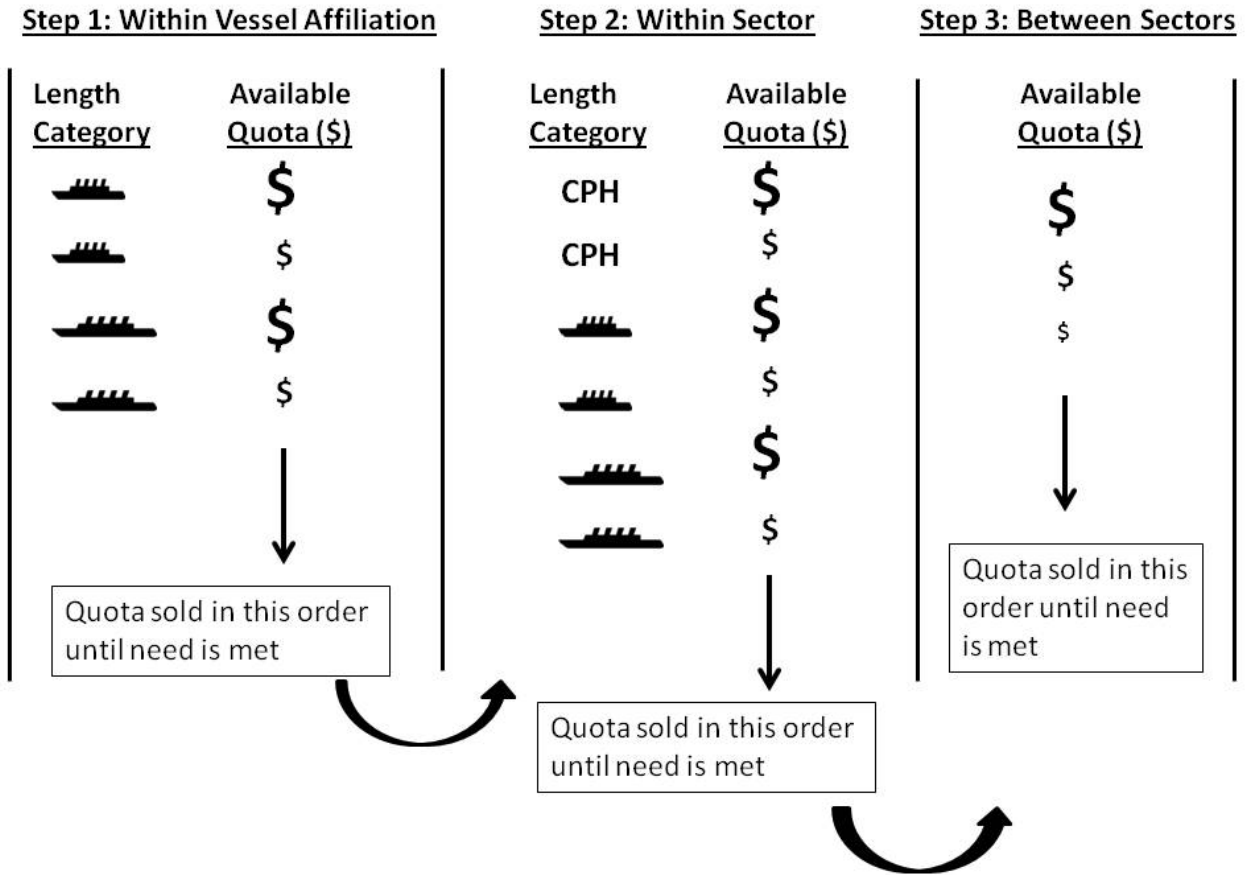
Step 1: Within Vessel Affiliation

Length Category | Available Quota ($)

$
$
$
$

Quota sold in this order until need is met

Step 2: Within Sector

Length Category | Available Quota ($)

CPH $
CPH $
$
$
$
$

Quota sold in this order until need is met

Step 3: Between Sectors

Available Quota ($)

$
$
$

Quota sold in this order until need is met